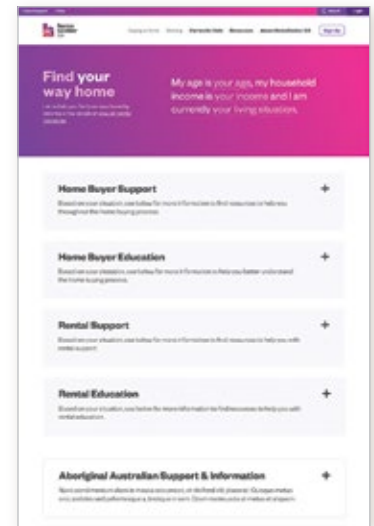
Find your way home

My age is your age, my household income is your income and I am currently your living situation.

Home Buyer Support

+

Home Buyer Education

+

Rental Support

+

Rental Education

+

Aboriginal Australian Support & Information

+